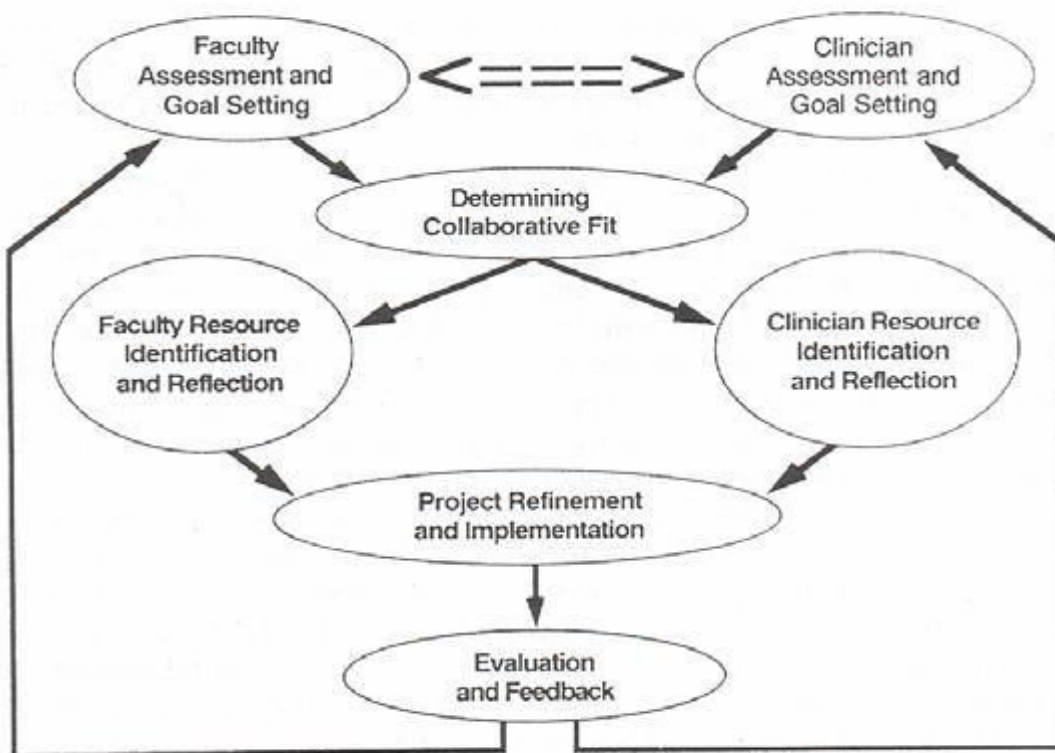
Faculty Assessment and Goal Setting

<===>

Clinician Assessment and Goal Setting

Determining Collaborative Fit

Faculty Resource Identification and Reflection

Clinician Resource Identification and Reflection

Project Refinement and Implementation

Evaluation and Feedback